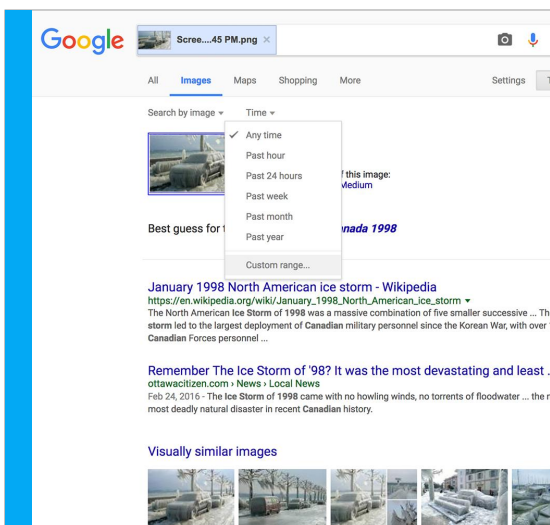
Google

Scree....45 PM.png ×

All Images Maps Shopping More Settings T

Search by image ▾ Time ▾

✓ Any time
Past hour
Past 24 hours
Past week
Past month
Past year
Custom range...

f this image:
Medium

Best guess for t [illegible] anada 1998

January 1998 North American ice storm - Wikipedia
https://en.wikipedia.org/wiki/January_1998_North_American_ice_storm ▾
The North American Ice Storm of 1998 was a massive combination of five smaller successive ... Th storm led to the largest deployment of Canadian military personnel since the Korean War, with over Canadian Forces personnel ...

Remember The Ice Storm of '98? It was the most devastating and least .
ottawacitizen.com › News › Local News
Feb 24, 2016 - The Ice Storm of 1998 came with no howling winds, no torrents of floodwater ... the r most deadly natural disaster in recent Canadian history.

Visually similar images